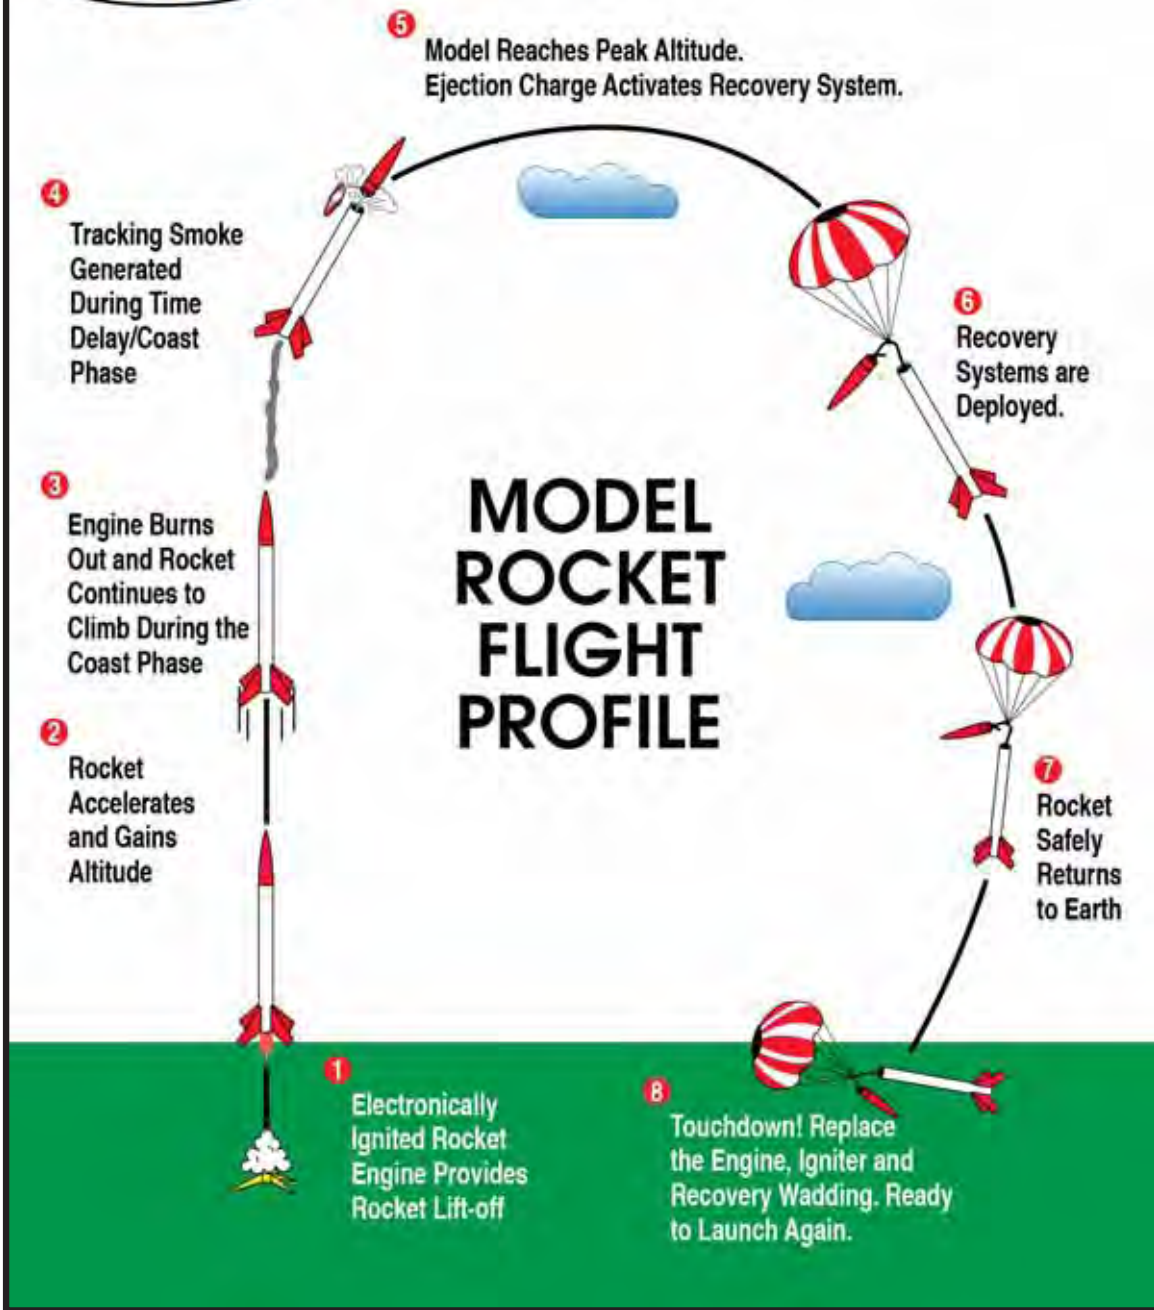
5
Model Reaches Peak Altitude. Ejection Charge Activates Recovery System.

4
Tracking Smoke Generated During Time Delay/Coast Phase

6
Recovery Systems are Deployed.

3
Engine Burns Out and Rocket Continues to Climb During the Coast Phase

MODEL ROCKET FLIGHT PROFILE

2
Rocket Accelerates and Gains Altitude

7
Rocket Safely Returns to Earth

1
Electronically Ignited Rocket Engine Provides Rocket Lift-off

8
Touchdown! Replace the Engine, Igniter and Recovery Wadding. Ready to Launch Again.